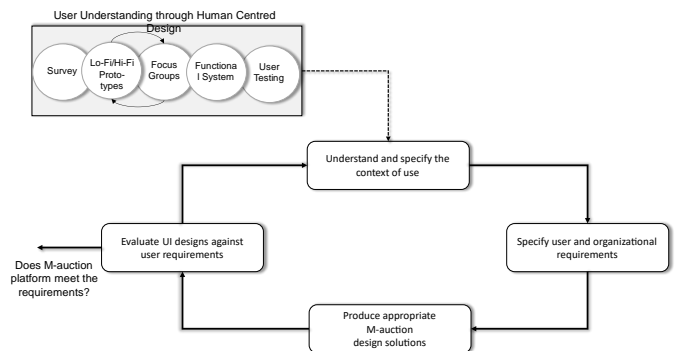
User Understanding through Human Centred Design

Survey

Lo-Fi/Hi-Fi Prototypes

Focus Groups

Functional System

User Testing

Understand and specify the context of use

Specify user and organizational requirements

Produce appropriate M-auction design solutions

Evaluate UI designs against user requirements

Does M-auction platform meet the requirements?